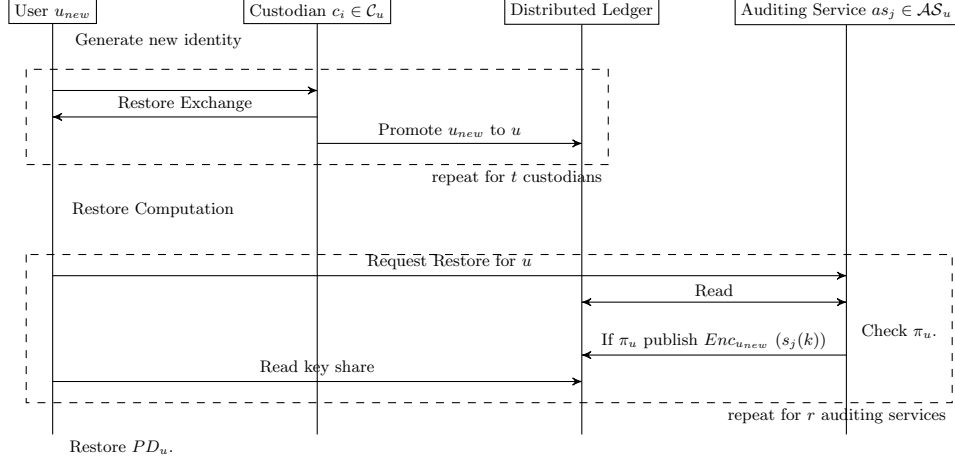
User $u_{new}$

Custodian $c_i \in \mathcal{C}_u$

Distributed Ledger

Auditing Service $as_j \in \mathcal{AS}_u$

Generate new identity

Restore Exchange

Promote $u_{new}$ to $u$

repeat for $t$ custodians

Restore Computation

Request Restore for $u$

Read

If $\pi_u$ publish $Enc_{u_{new}}\ (s_j(k))$

Check $\pi_u$.

Read key share

repeat for $r$ auditing services

Restore $PD_u$.